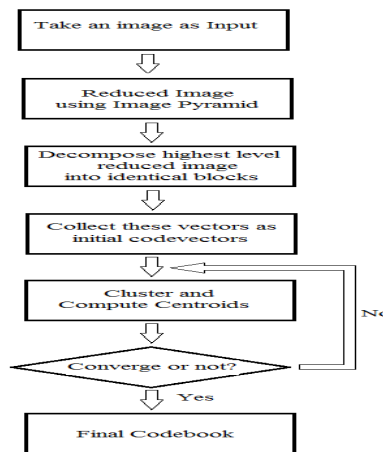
Take an image as Input

Reduced Image using Image Pyramid

Decompose highest level reduced image into identical blocks

Collect these vectors as initial codevectors

Cluster and Compute Centroids

Ne

Converge or not?

Yes

Final Codebook